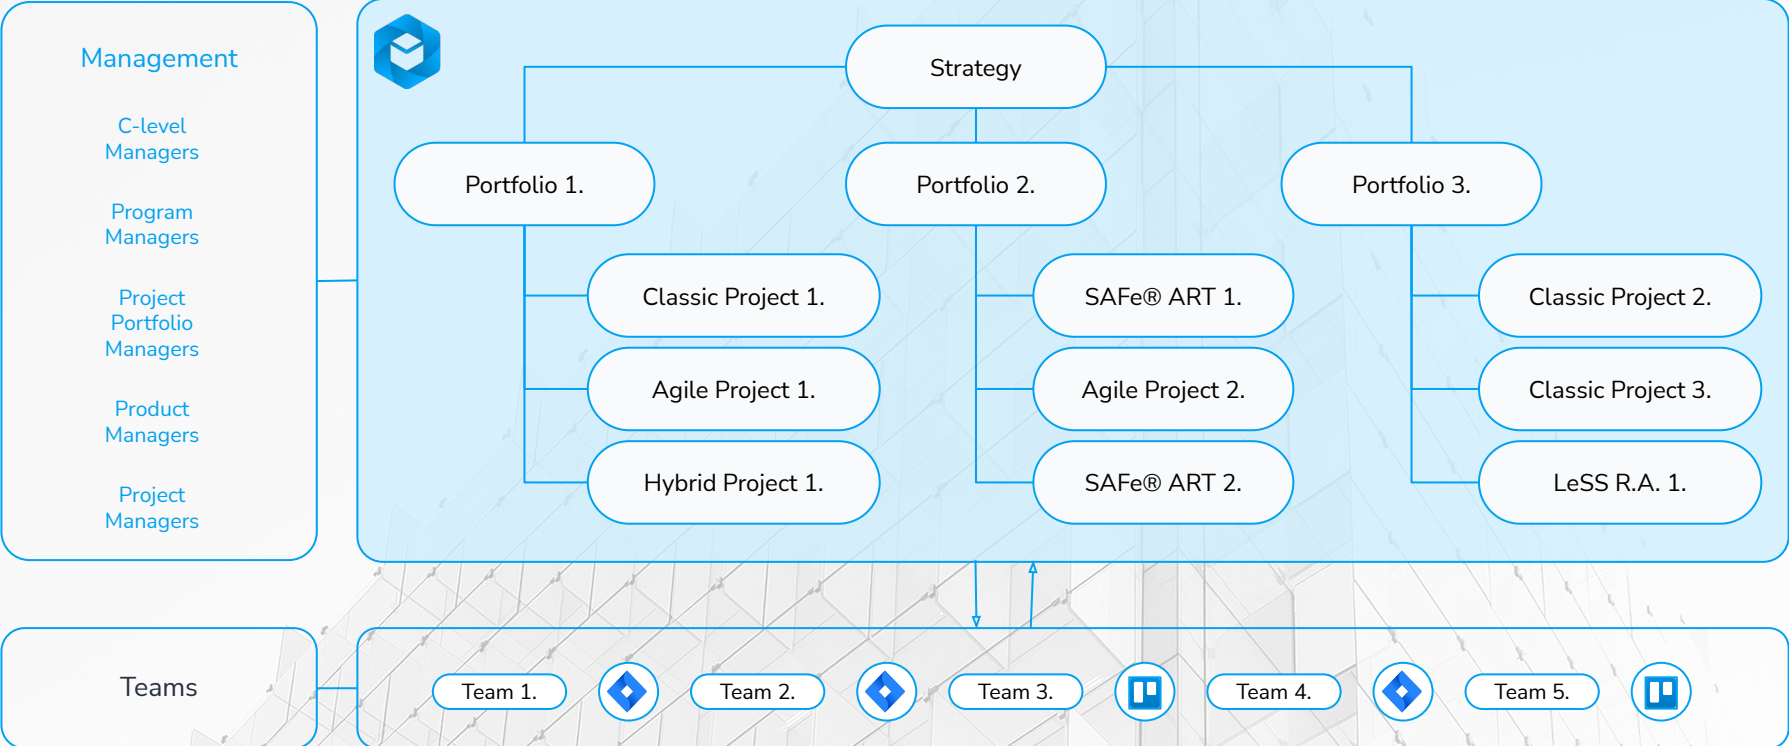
Management

C-level Managers

Program Managers

Project Portfolio Managers

Product Managers

Project Managers

Strategy

Portfolio 1.

Portfolio 2.

Portfolio 3.

Classic Project 1.

Agile Project 1.

Hybrid Project 1.

SAFe® ART 1.

Agile Project 2.

SAFe® ART 2.

Classic Project 2.

Classic Project 3.

LeSS R.A. 1.

Teams

Team 1.

Team 2.

Team 3.

Team 4.

Team 5.